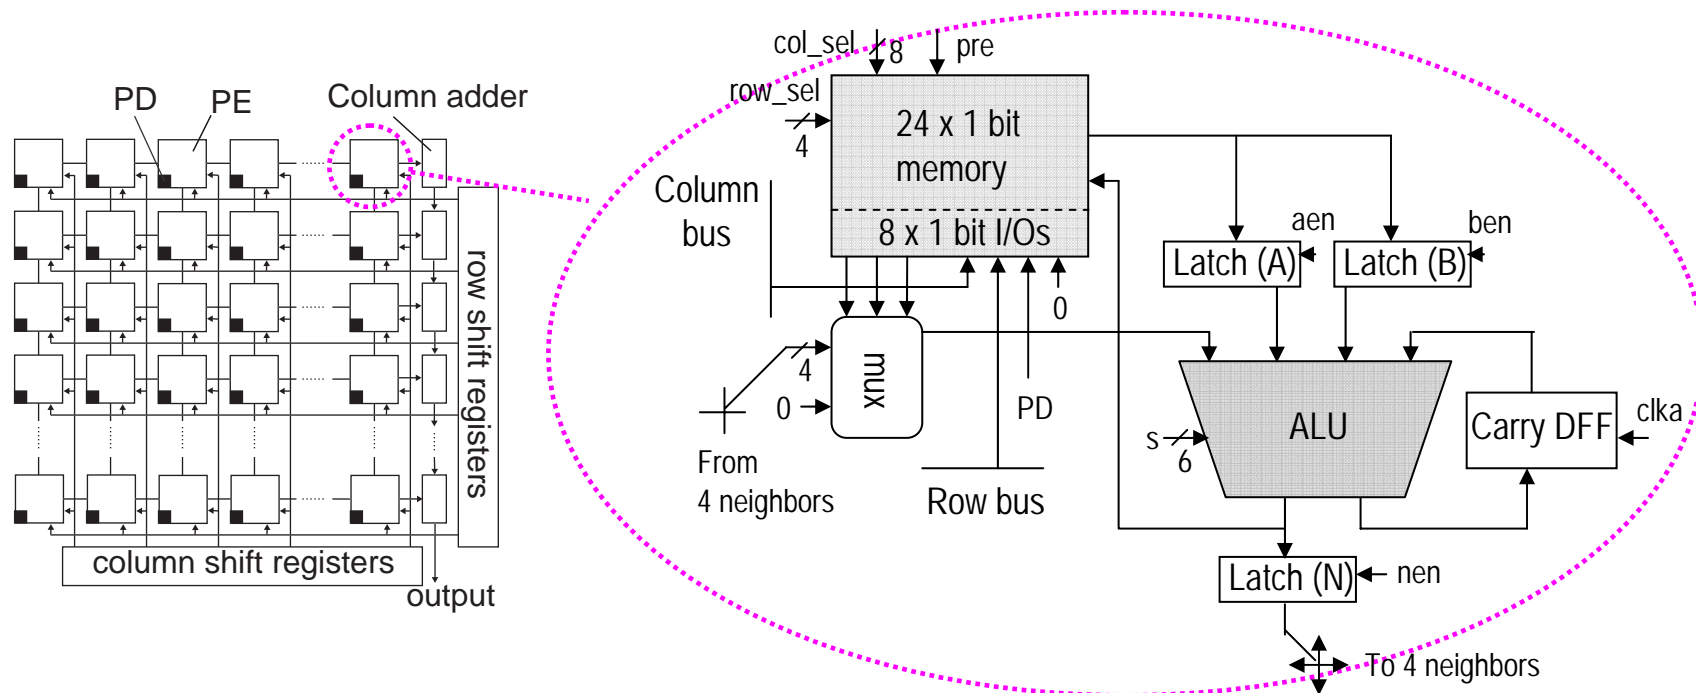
PD
PE
Column adder
row shift registers
column shift registers
output

col_sel
8
pre
row_sel
4
24 x 1 bit memory
8 x 1 bit I/Os
Column bus
aen
ben
Latch (A)
Latch (B)
0
mux
4
0
From 4 neighbors
PD
Row bus
s
6
ALU
Carry DFF
clka
Latch (N)
nen
To 4 neighbors